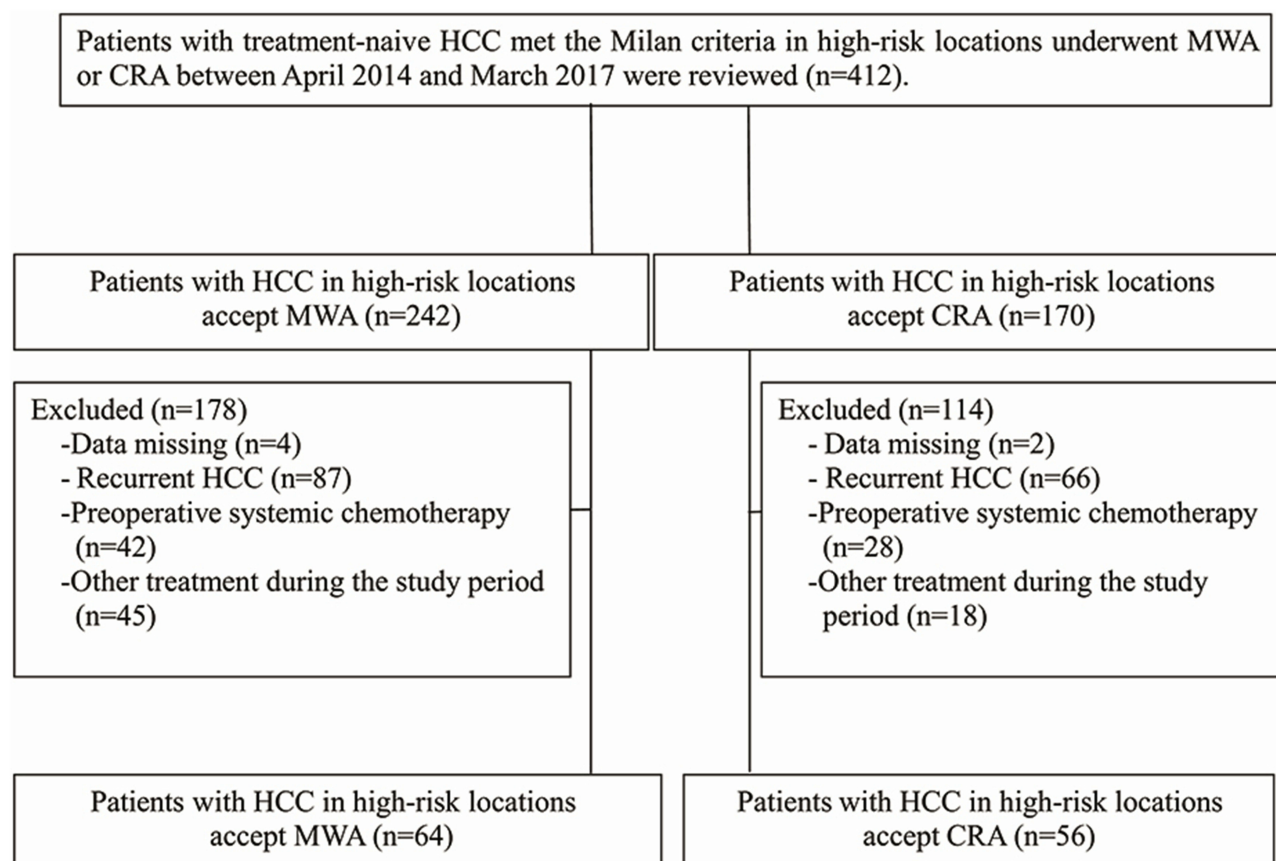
Patients with treatment-naive HCC met the Milan criteria in high-risk locations underwent MWA or CRA between April 2014 and March 2017 were reviewed (n=412).

Patients with HCC in high-risk locations accept MWA (n=242)

Patients with HCC in high-risk locations accept CRA (n=170)

Excluded (n=178)
-Data missing (n=4)
- Recurrent HCC (n=87)
-Preoperative systemic chemotherapy (n=42)
-Other treatment during the study period (n=45)

Excluded (n=114)
- Data missing (n=2)
- Recurrent HCC (n=66)
-Preoperative systemic chemotherapy (n=28)
-Other treatment during the study period (n=18)

Patients with HCC in high-risk locations accept MWA (n=64)

Patients with HCC in high-risk locations accept CRA (n=56)